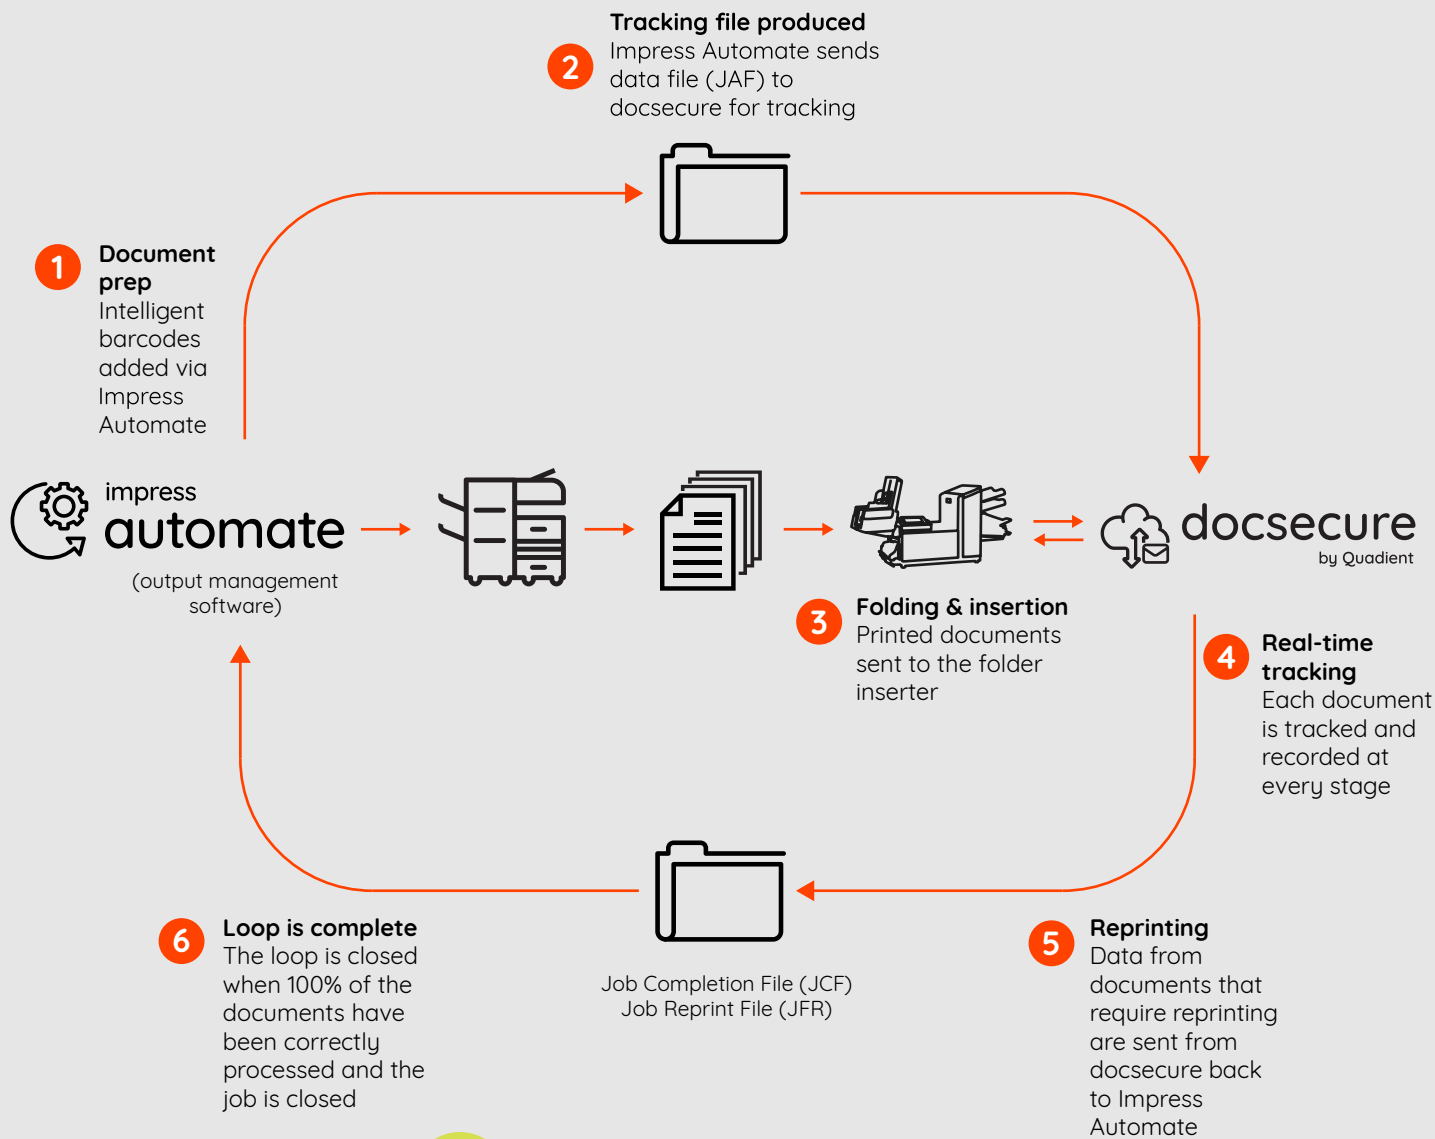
2 Tracking file produced
Impress Automate sends data file (JAF) to docsecure for tracking

1 Document prep
Intelligent barcodes added via Impress Automate

impress automate
(output management software)

docsecure
by Quadient

3 Folding & insertion
Printed documents sent to the folder inserter

4 Real-time tracking
Each document is tracked and recorded at every stage

Job Completion File (JCF)
Job Reprint File (JFR)

6 Loop is complete
The loop is closed when 100% of the documents have been correctly processed and the job is closed

5 Reprinting
Data from documents that require reprinting are sent from docsecure back to Impress Automate